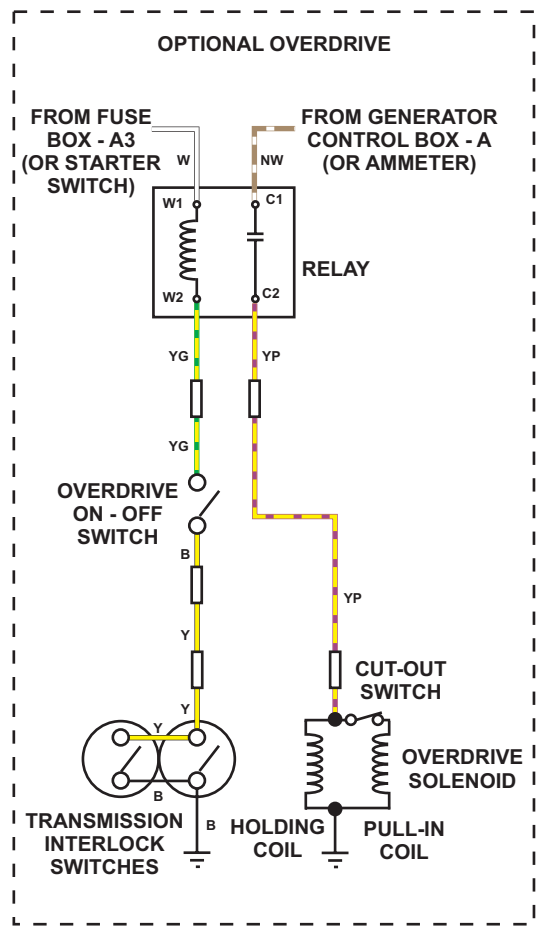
OPTIONAL OVERDRIVE

FROM FUSE BOX - A3 (OR STARTER SWITCH)

W

FROM GENERATOR CONTROL BOX - A (OR AMMETER)

NW

W1

C1

RELAY

W2

C2

YG

YP

YG

OVERDRIVE ON - OFF SWITCH

B

Y

YP

CUT-OUT SWITCH

Y

Y

OVERDRIVE SOLENOID

B

TRANSMISSION INTERLOCK SWITCHES

B

HOLDING COIL

PULL-IN COIL